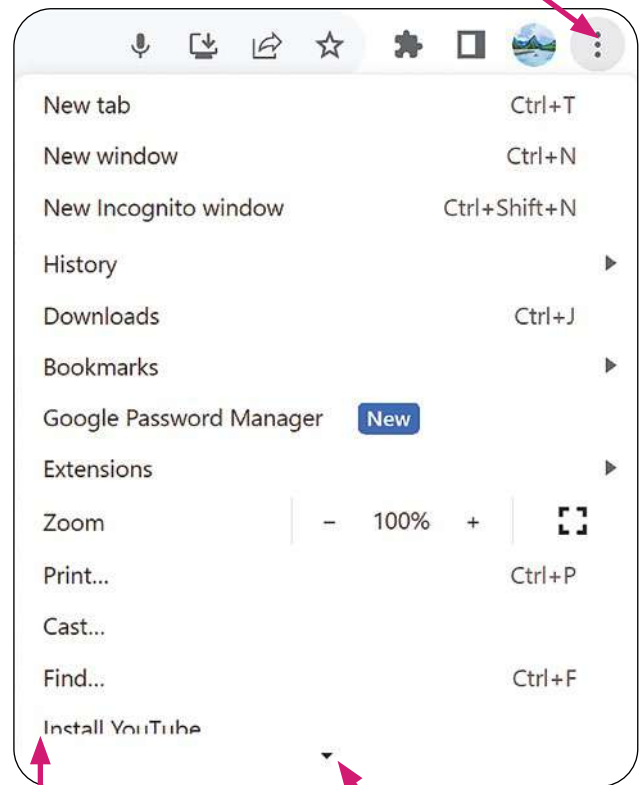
New tab Ctrl+T

New window Ctrl+N

New Incognito window Ctrl+Shift+N

History

Downloads Ctrl+J

Bookmarks

Google Password Manager New

Extensions

Zoom – 100% +

Print... Ctrl+P

Cast...

Find... Ctrl+F

Install YouTube